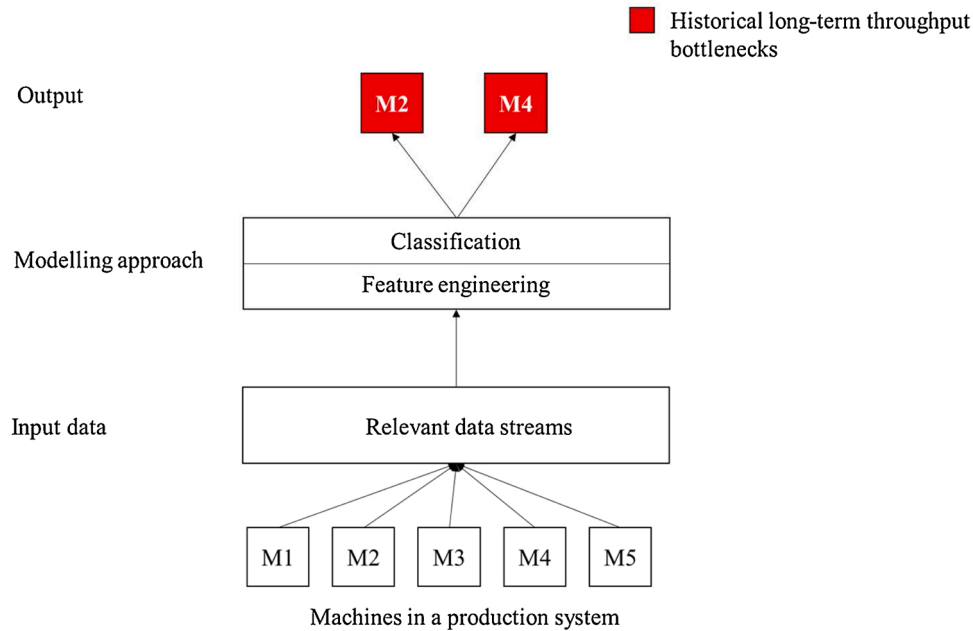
Historical long-term throughput bottlenecks

Output

M2

M4

Modelling approach

Classification

Feature engineering

Input data

Relevant data streams

M1

M2

M3

M4

M5

Machines in a production system